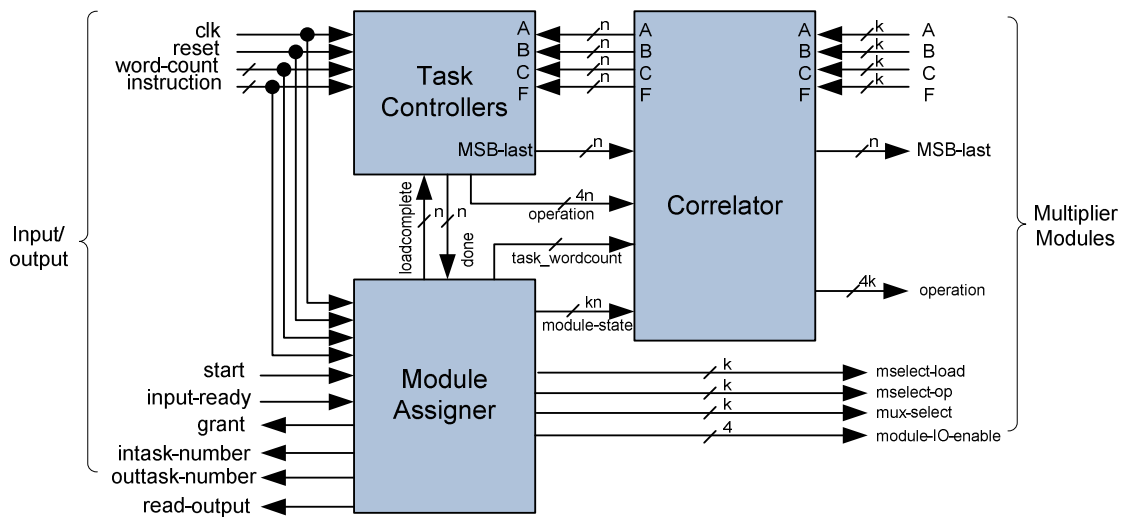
clk
reset
word-count
instruction

Task Controllers

A
B
C
F

n
n
n
n

A
B
C
F

Correlator

A
B
C
F

k
k
k
k

A
B
C
F

MSB-last
n
n
MSB-last

4n
operation

loadcomplete
n
n
done

task_wordcount

Input/ output

Multiplier Modules

4k
operation

kn
module-state

start
input-ready
grant
intask-number
outtask-number
read-output

Module Assigner

k
mselect-load
k
mselect-op
k
mux-select
4
module-IO-enable